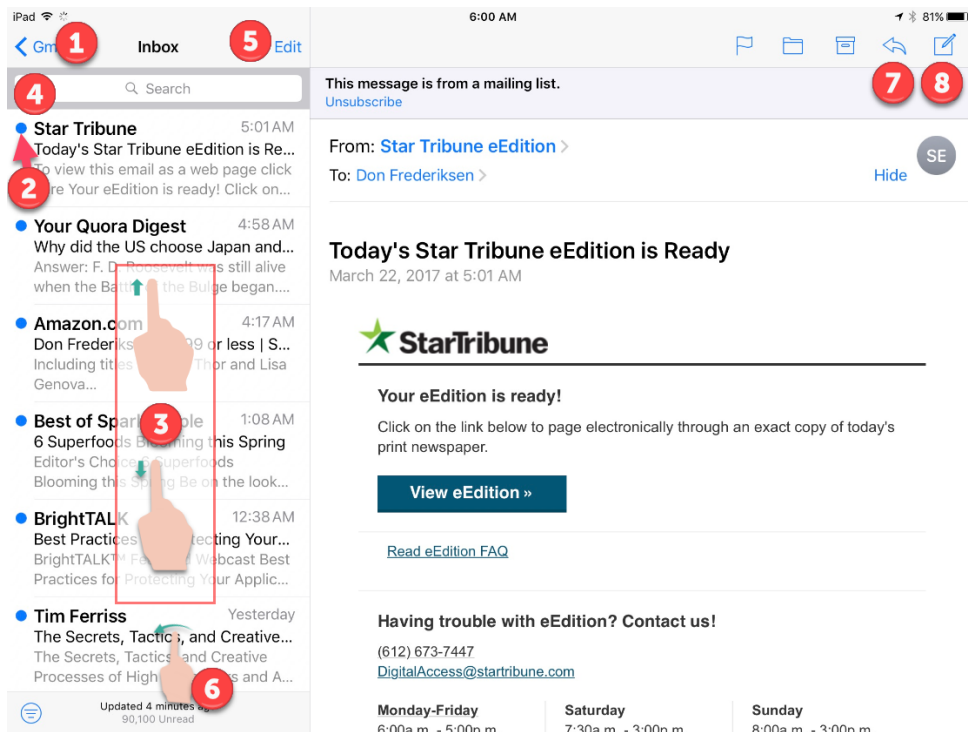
iPad
6:00 AM
81%

Gm 1
Inbox
5 Edit

4
Search

Star Tribune 5:01 AM
Today's Star Tribune eEdition is Re...
To view this email as a web page click
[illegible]re Your eEdition is ready! Click on...

2

Your Quora Digest 4:58 AM
Why did the US choose Japan and...
Answer: F. D. Roosevelt was still alive when the Batt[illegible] the Bulge began....

Amazon.com 4:17 AM
Don Frederiks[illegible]99 or less | S...
Including titles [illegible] Thor and Lisa Genova...

Best of Spar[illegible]ple 1:08 AM
3
6 Superfoods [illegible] this Spring
Editor's Choice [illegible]uperfoods
Blooming this S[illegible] Be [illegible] the look...

BrightTALK 12:38 AM
Best Practices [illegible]tecting Your...
BrightTALK™ Fe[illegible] Webcast Best
Practices for Protecting Your Applic...

Tim Ferriss Yesterday
The Secrets, Tactics, and Creative...
The Secrets, Tactics and Creative
Processes of High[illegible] and A...

6

Updated 4 minutes a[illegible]
90,100 Unread

This message is from a mailing list.
Unsubscribe

7 8

From: Star Tribune eEdition
To: Don Frederiksen
Hide
SE

Today's Star Tribune eEdition is Ready
March 22, 2017 at 5:01 AM

StarTribune

Your eEdition is ready!

Click on the link below to page electronically through an exact copy of today's print newspaper.

View eEdition »

Read eEdition FAQ

Having trouble with eEdition? Contact us!

(612) 673-7447
DigitalAccess@startribune.com

| Monday-Friday | Saturday | Sunday |
|---|---|---|
| 6:00a.m. - 5:00p.m. | 7:30a.m. - 3:00p.m. | 8:00a.m. - 3:00p.m. |